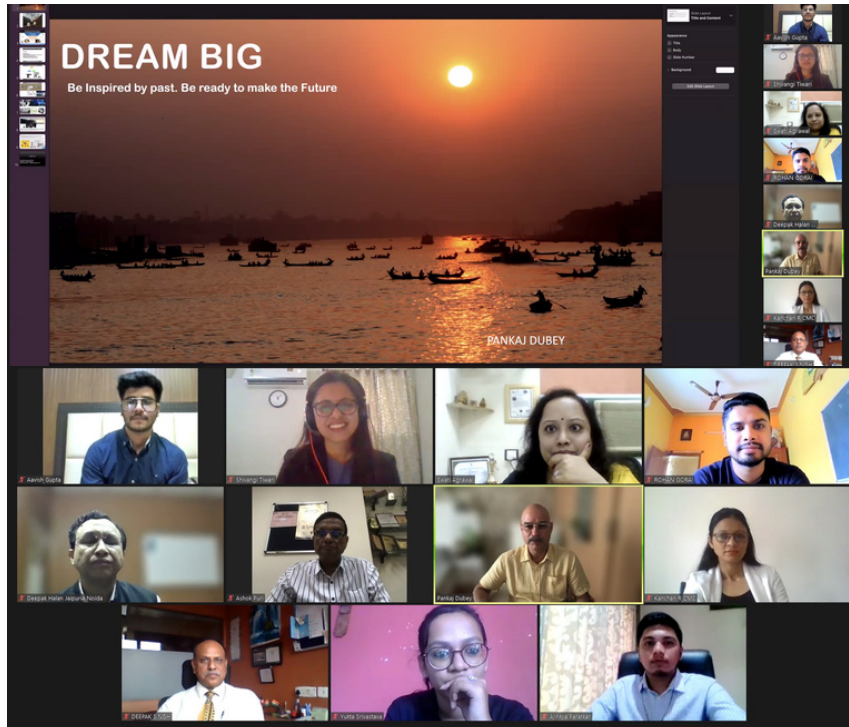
DREAM BIG

Be Inspired by past. Be ready to make the Future

PANKAJ DUBEY

Slide Layout
Title and Content

Appearance
Title
Body
Slide Number

Background

Edit Slide Layout

Aavish Gupta
Shivangi Tiwari
Swati Agrawal
ROHAN GORAI
Deepak Halan
Pankaj Dubey
Kanchan R CMC
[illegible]

Aavish Gupta
Shivangi Tiwari
Swati Agrawal
ROHAN GORAI
Deepak Halan Jaipuria Noida
Ashok Puri
Pankaj Dubey
Kanchan R CMC
DEEPAK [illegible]
Yukta Srivastava
Aditya Patankar